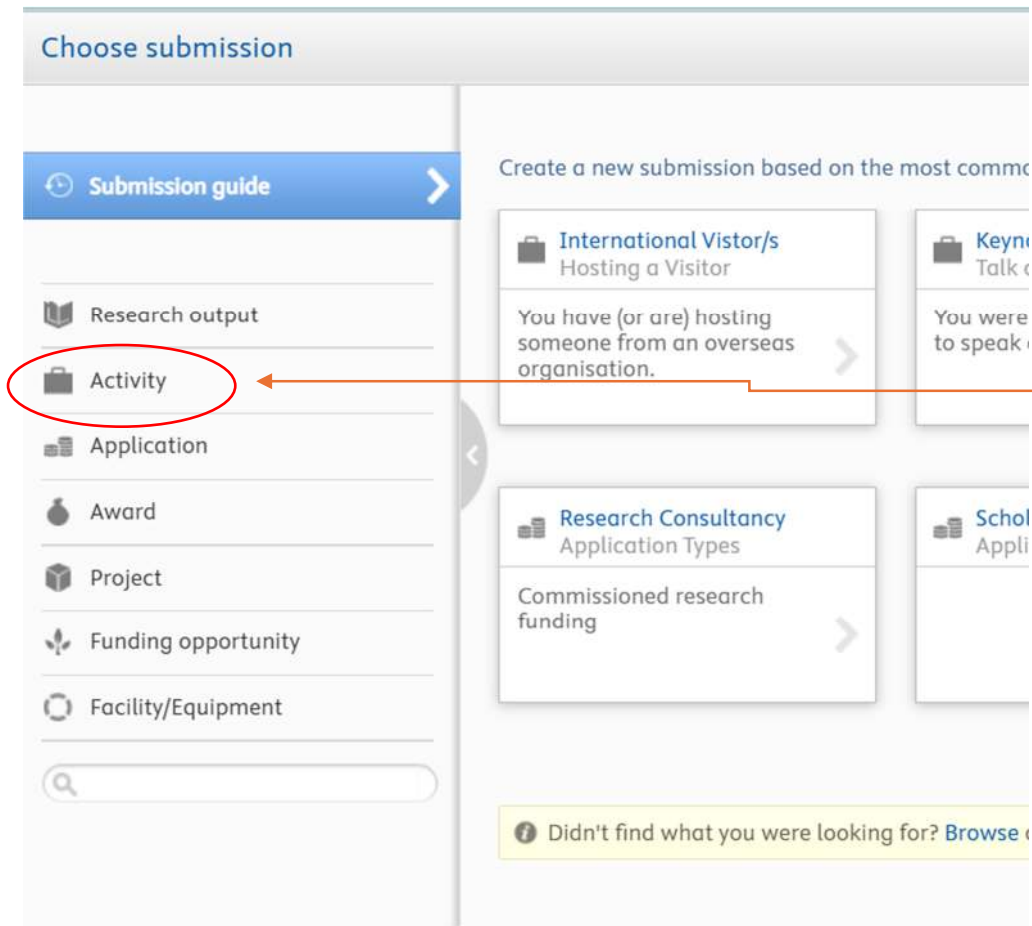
Choose submission

Submission guide

Research output

Activity

Application

Award

Project

Funding opportunity

Facility/Equipment

Create a new submission based on the most commo

International Vistor/s
Hosting a Visitor

You have (or are) hosting someone from an overseas organisation.

Keyn
Talk

You were
to speak

Research Consultancy
Application Types

Commissioned research funding

Schol
Appli

Didn't find what you were looking for? Browse